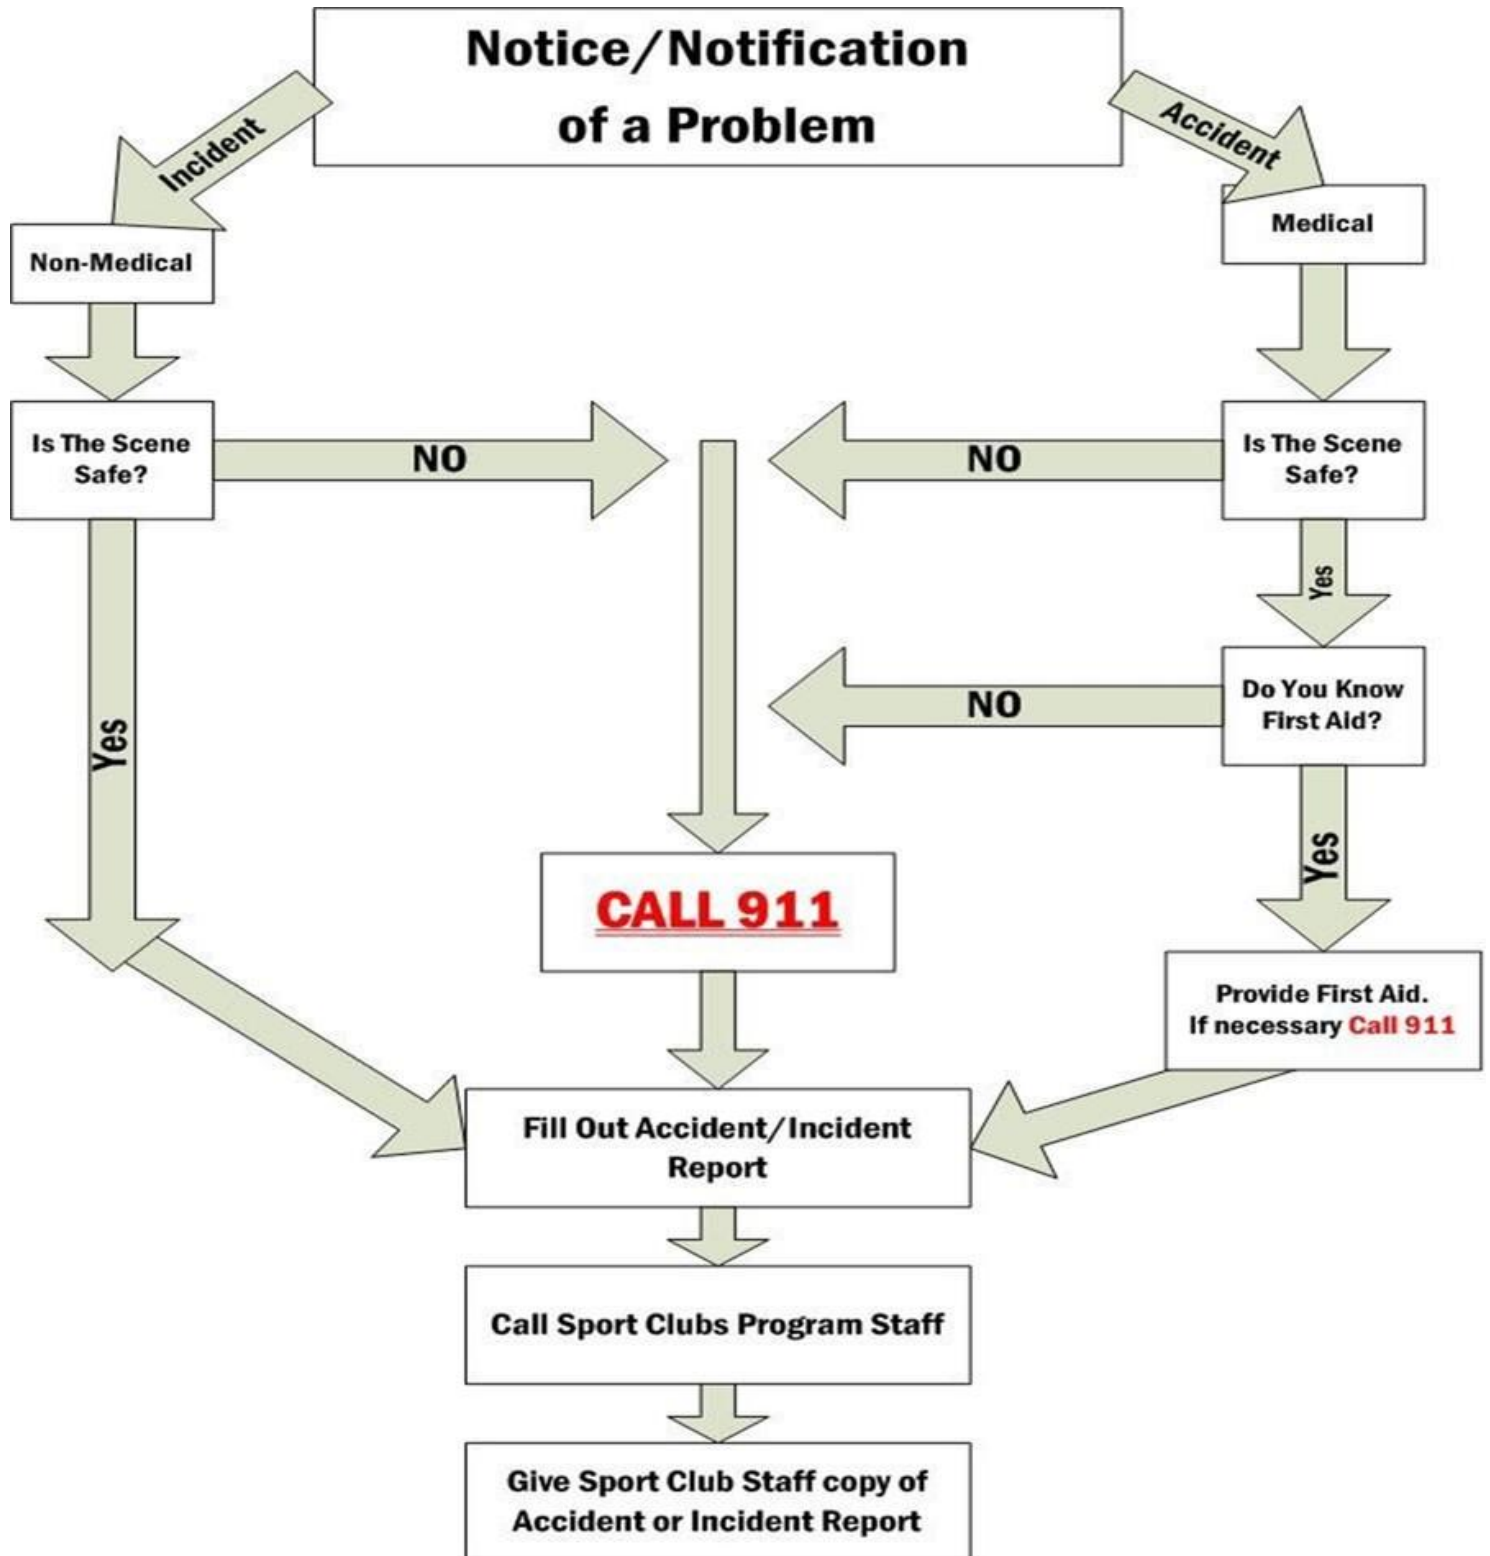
Notice/Notification of a Problem

Incident

Accident

Non-Medical

Medical

Is The Scene Safe?

NO

NO

Is The Scene Safe?

Yes

Do You Know First Aid?

NO

Yes

Yes

CALL 911

Provide First Aid. If necessary Call 911

Fill Out Accident/Incident Report

Call Sport Clubs Program Staff

Give Sport Club Staff copy of Accident or Incident Report